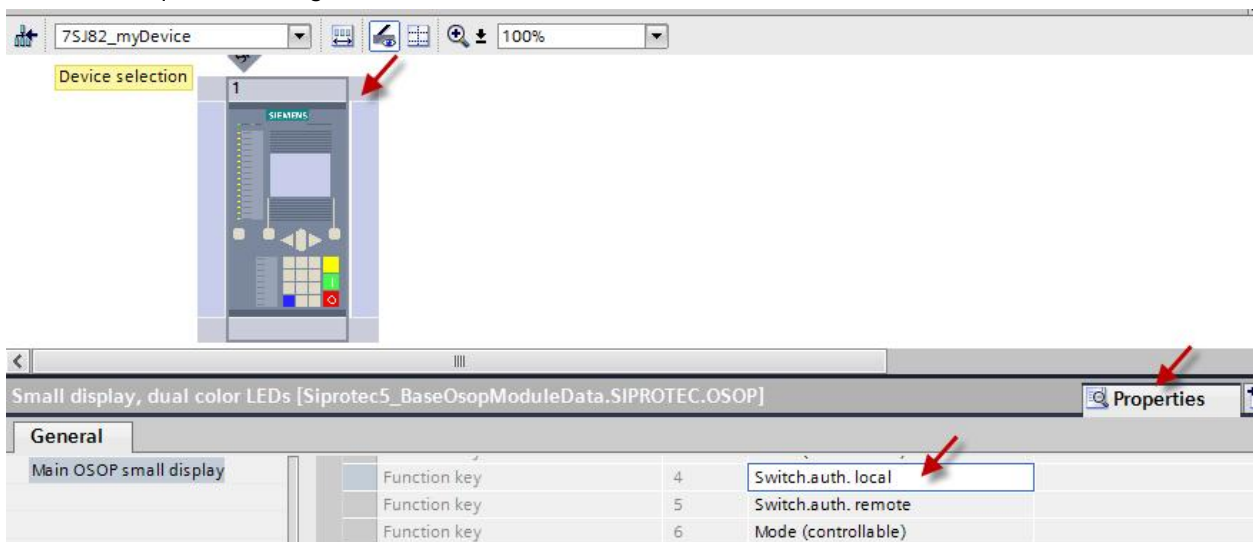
7SJ82_myDevice

100%

Device selection

1

SIEMENS

Small display, dual color LEDs [Siprotec5_BaseOsopModuleData.SIPROTEC.OSOP]

Properties

General

Main OSOP small display

| | | |
|---|---|---|
| Function key | 4 | Switch.auth. local |
| Function key | 5 | Switch.auth. remote |
| Function key | 6 | Mode (controllable) |